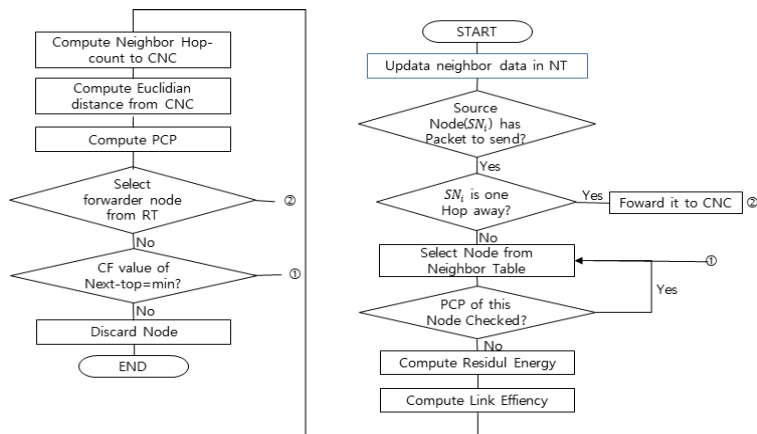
Compute Neighbor Hop-count to CNC

Compute Euclidian distance from CNC

Compute PCP

Select forwarder node from RT

②

No

CF value of Next-top=min?

①

No

Discard Node

END

START

Updata neighbor data in NT

Source Node($SN_i$) has Packet to send?

Yes

$SN_i$ is one Hop away?

Yes

Foward it to CNC

②

No

Select Node from Neighbor Table

①

PCP of this Node Checked?

Yes

No

Compute Residul Energy

Compute Link Effiency